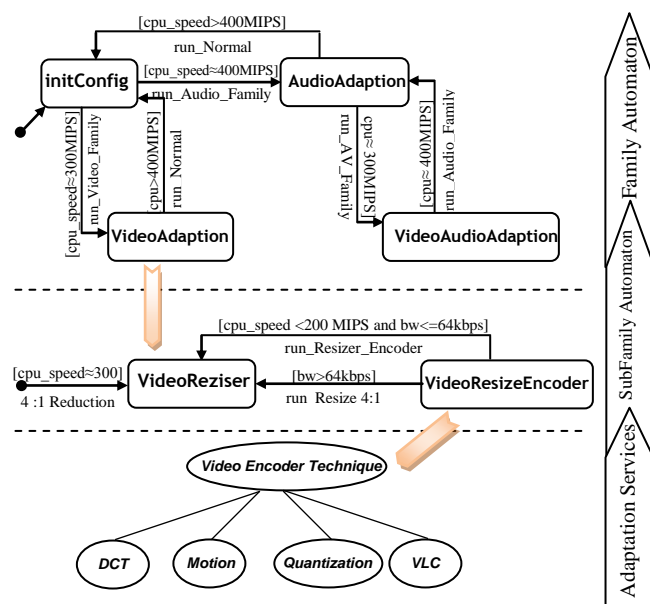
[cpu_speed>400MIPS]

run_Normal

initConfig

[cpu_speed≈400MIPS]

run_Audio_Family

AudioAdaption

[cpu_speed≈300MIPS]

run_Video_Family

[cpu>400MIPS]

run_Normal

run_AV_Family

cpu≈300MIPS]

[cpu≈400MIPS]

run_Audio_Family

VideoAdaption

VideoAudioAdaption

[cpu_speed <200 MIPS and bw<=64kbps]

run_Resizer_Encoder

[cpu_speed≈300]

4 :1 Reduction

VideoReziser

[bw>64kbps]

run Resize 4:1

VideoResizeEncoder

Video Encoder Technique

DCT

Motion

Quantization

VLC

Family Automaton

SubFamily Automaton

Adaptation Services